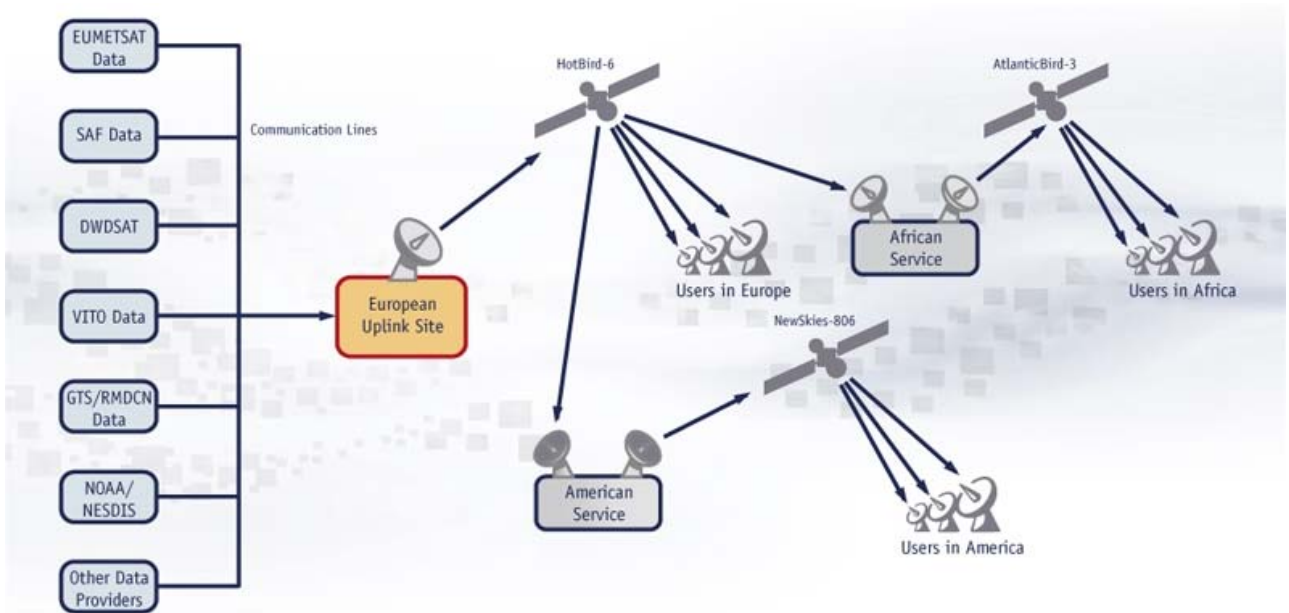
EUMETSAT Data

SAF Data

DWDSAT

VITO Data

GTS/RMDCN Data

NOAA/ NESDIS

Other Data Providers

Communication Lines

European Uplink Site

HotBird-6

Users in Europe

African Service

AtlanticBird-3

Users in Africa

NewSkies-806

American Service

Users in America